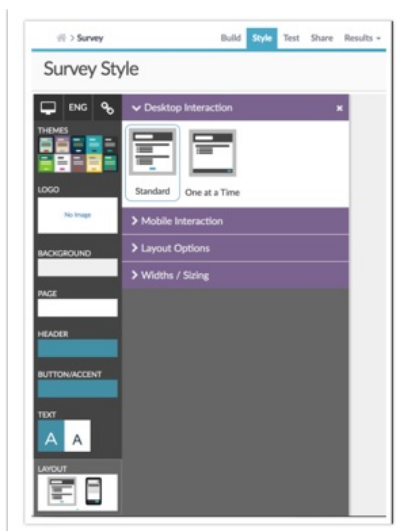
> Survey

Build Style Test Share Results ▾

Survey Style

ENG

THEMES

LOGO

No Image

BACKGROUND

PAGE

HEADER

BUTTON/ACCENT

TEXT

A A

LAYOUT

⌄ Desktop Interaction

×

Standard

One at a Time

> Mobile Interaction

> Layout Options

> Widths / Sizing